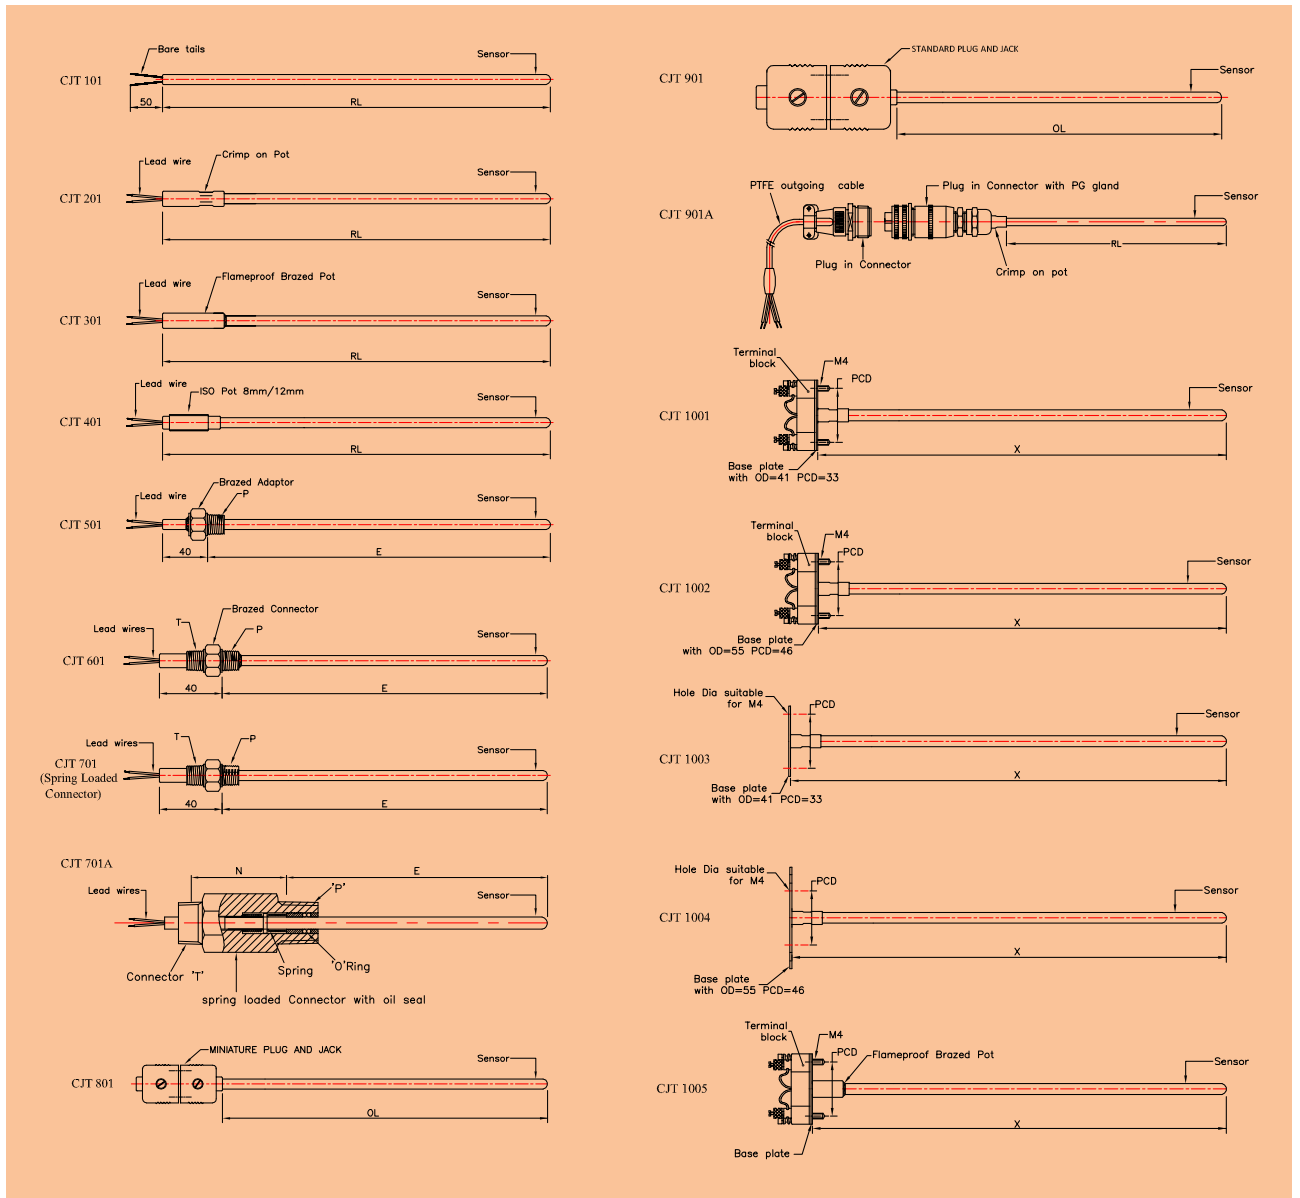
CJT 101
Bare tails
Sensor
50
RL

CJT 201
Lead wire
Crimp on Pot
Sensor
RL

CJT 301
Lead wire
Flameproof Brazed Pot
Sensor
RL

CJT 401
Lead wire
ISO Pot 8mm/12mm
Sensor
RL

CJT 501
Lead wire
Brazed Adaptor
P
Sensor
40
E

CJT 601
Lead wires
T
Brazed Connector
P
Sensor
40
E

CJT 701
(Spring Loaded Connector)
Lead wires
T
P
Sensor
40
E

CJT 701A
N
E
Lead wires
'P'
Sensor
Connector 'T'
Spring
'O'Ring
spring loaded Connector with oil seal

CJT 801
MINIATURE PLUG AND JACK
Sensor
OL

CJT 901
STANDARD PLUG AND JACK
Sensor
OL

CJT 901A
PTFE outgoing cable
Plug in Connector with PG gland
Sensor
RL
Plug in Connector
Crimp on pot

CJT 1001
Terminal block
M4
PCD
Sensor
X
Base plate with OD=41 PCD=33

CJT 1002
Terminal block
M4
PCD
Sensor
X
Base plate with OD=55 PCD=46

CJT 1003
Hole Dia suitable for M4
PCD
Sensor
X
Base plate with OD=41 PCD=33

CJT 1004
Hole Dia suitable for M4
PCD
Sensor
X
Base plate with OD=55 PCD=46

CJT 1005
Terminal block
M4
PCD
Flameproof Brazed Pot
Sensor
X
Base plate